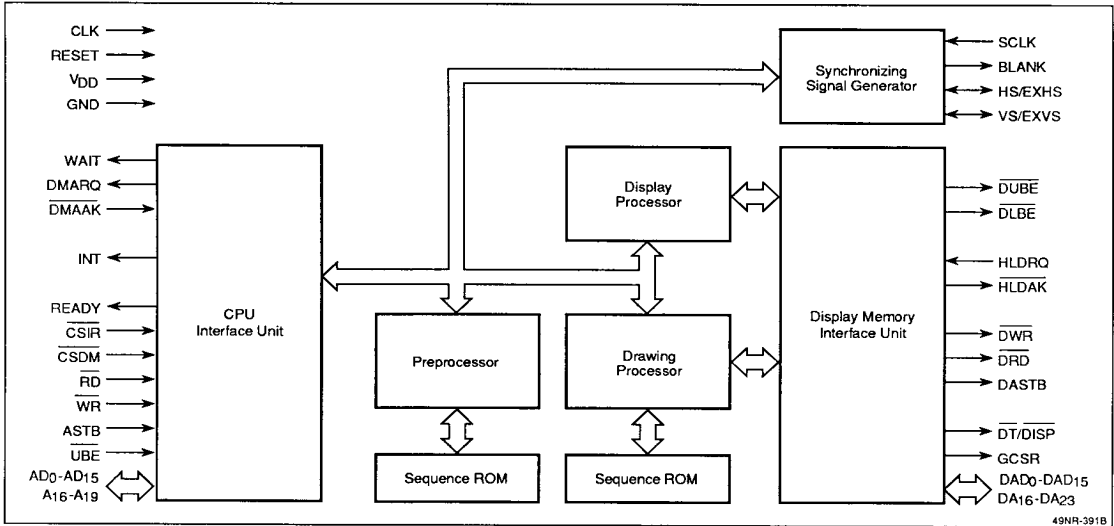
CLK
RESET
$V_{DD}$
GND
WAIT
DMARQ
$\overline{DMAAK}$
INT
READY
$\overline{CSIR}$
$\overline{CSDM}$
$\overline{RD}$
$\overline{WR}$
ASTB
$\overline{UBE}$
$AD_0$-$AD_{15}$
$A_{16}$-$A_{19}$

CPU Interface Unit

Preprocessor

Sequence ROM

Display Processor

Drawing Processor

Sequence ROM

Synchronizing Signal Generator

SCLK
BLANK
HS/EXHS
VS/EXVS

Display Memory Interface Unit

$\overline{DUBE}$
$\overline{DLBE}$
HLDRQ
$\overline{HLDAK}$
$\overline{DWR}$
$\overline{DRD}$
DASTB
$\overline{DT}/\overline{DISP}$
GCSR
$DAD_0$-$DAD_{15}$
$DA_{16}$-$DA_{23}$

49NR-391B